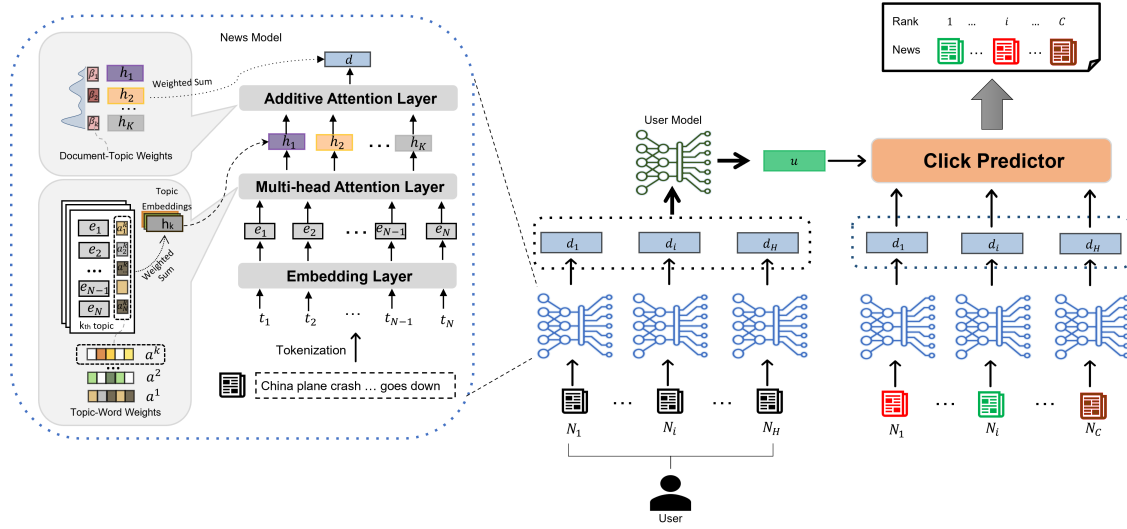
Rank 1 ... $i$ ... $C$

News ... ...

News Model

$d$

Additive Attention Layer

$\beta_1$ $h_1$
$\beta_2$ $h_2$
Weighted Sum
...
$\beta_K$ $h_K$

Document-Topic Weights

$h_1$ $h_2$ ... $h_K$

Multi-head Attention Layer

Topic Embeddings

$h_k$

$e_1$
$e_2$
...
$e_{N-1}$
$e_N$

Weighted Sum

$k_{th}$ topic

$e_1$ $e_2$ ... $e_{N-1}$ $e_N$

Embedding Layer

$t_1$ $t_2$ ... $t_{N-1}$ $t_N$

Tokenization

$a^k$
$a^2$
$a^1$

Topic-Word Weights

China plane crash … goes down

User Model

$u$

Click Predictor

$d_1$ $d_i$ $d_H$

$d_1$ $d_i$ $d_H$

$N_1$ ... $N_i$ ... $N_H$

$N_1$ ... $N_i$ ... $N_C$

User